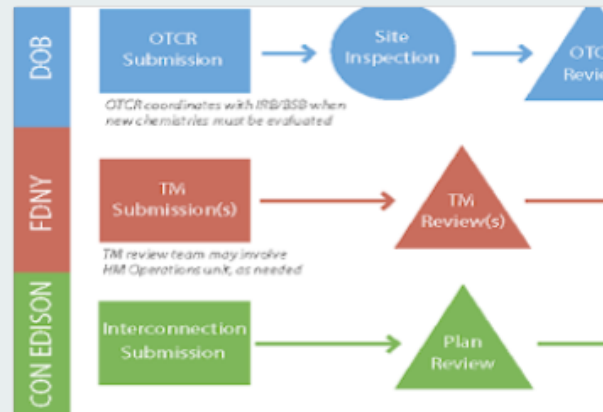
DOB

OTCR Submission

Site Inspection

OTC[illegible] Revie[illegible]

OTCR coordinates with IRB/BSB when new chemistries must be evaluated

FDNY

TM Submission(s)

TM Review(s)

TM review team may involve HM Operations unit, as needed

CON EDISON

Interconnection Submission

Plan Review